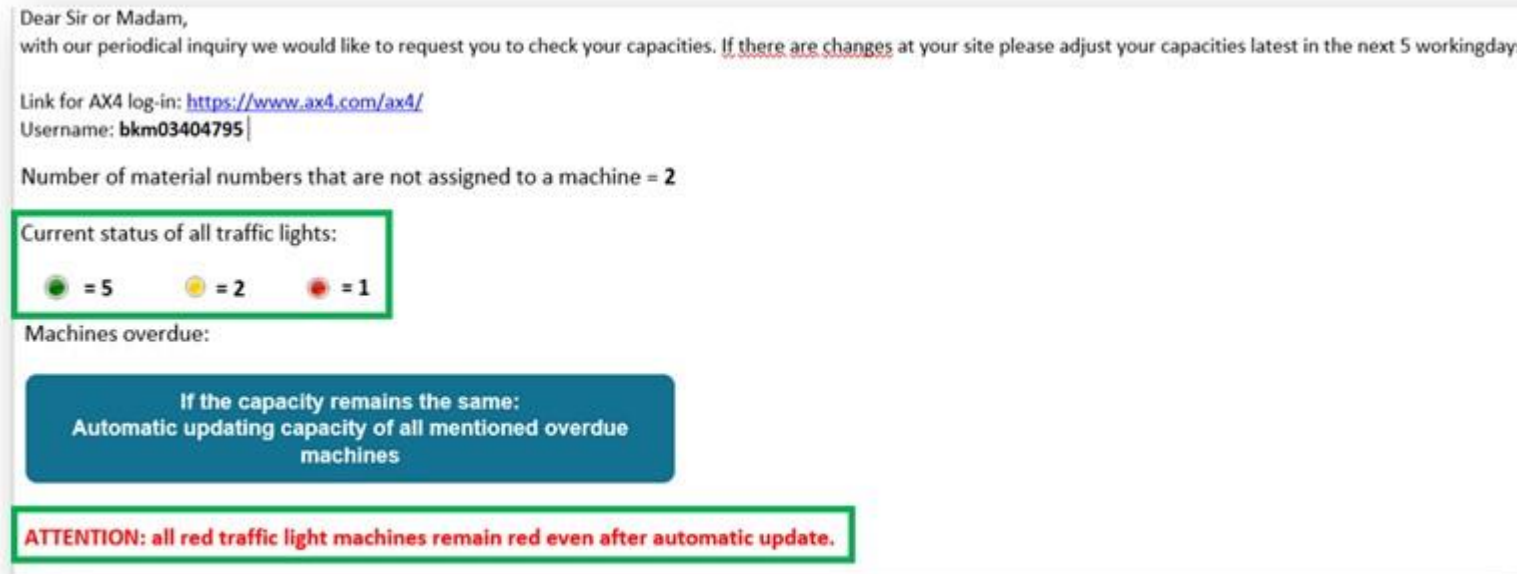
Dear Sir or Madam,
with our periodical inquiry we would like to request you to check your capacities. If there are changes at your site please adjust your capacities latest in the next 5 workingday

Link for AX4 log-in: https://www.ax4.com/ax4/
Username: bkm03404795

Number of material numbers that are not assigned to a machine = 2

Current status of all traffic lights:

= 5 = 2 = 1

Machines overdue:

If the capacity remains the same:
Automatic updating capacity of all mentioned overdue machines

ATTENTION: all red traffic light machines remain red even after automatic update.